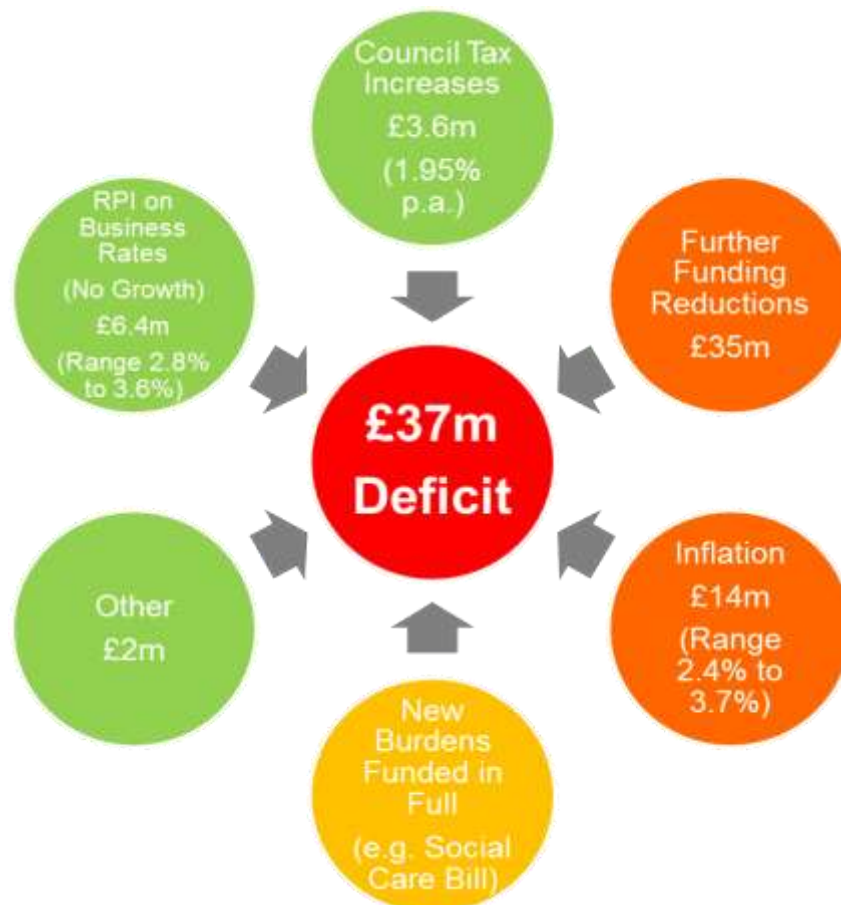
Council Tax Increases
£3.6m
(1.95% p.a.)

RPI on Business Rates
(No Growth)
£6.4m
(Range 2.8% to 3.6%)

Further Funding Reductions
£35m

£37m Deficit

Other
£2m

Inflation
£14m
(Range 2.4% to 3.7%)

New Burdens Funded in Full
(e.g. Social Care Bill)